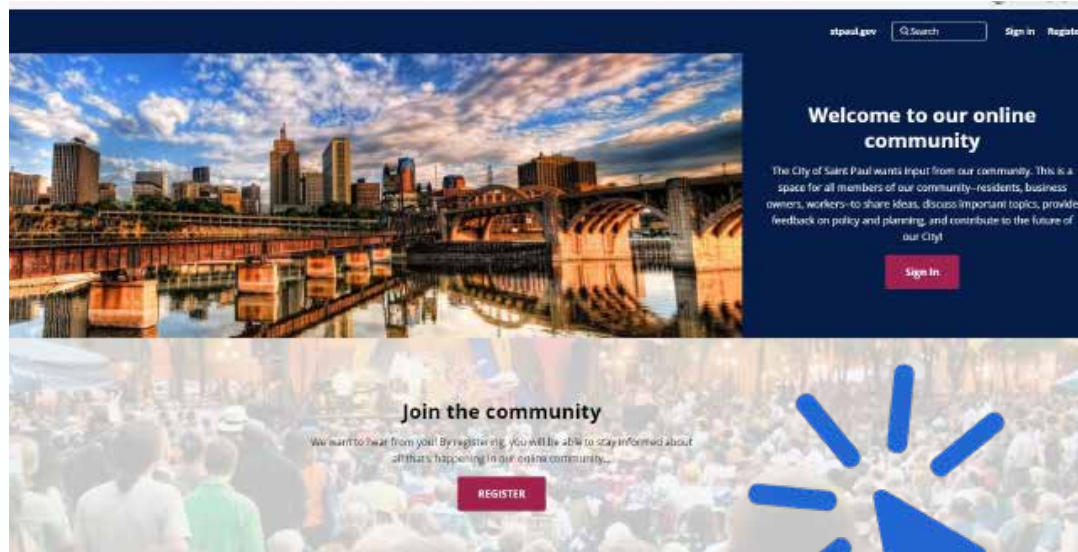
stpaul.gov Search Sign in Registe

Welcome to our online community

The City of Saint Paul wants input from our community. This is a space for all members of our community–residents, business owners, workers–to share ideas, discuss important topics, provide feedback on policy and planning, and contribute to the future of our City!

Sign In

Join the community

We want to hear from you! By registering, you will be able to stay informed about all that's happening in our online community...

REGISTER